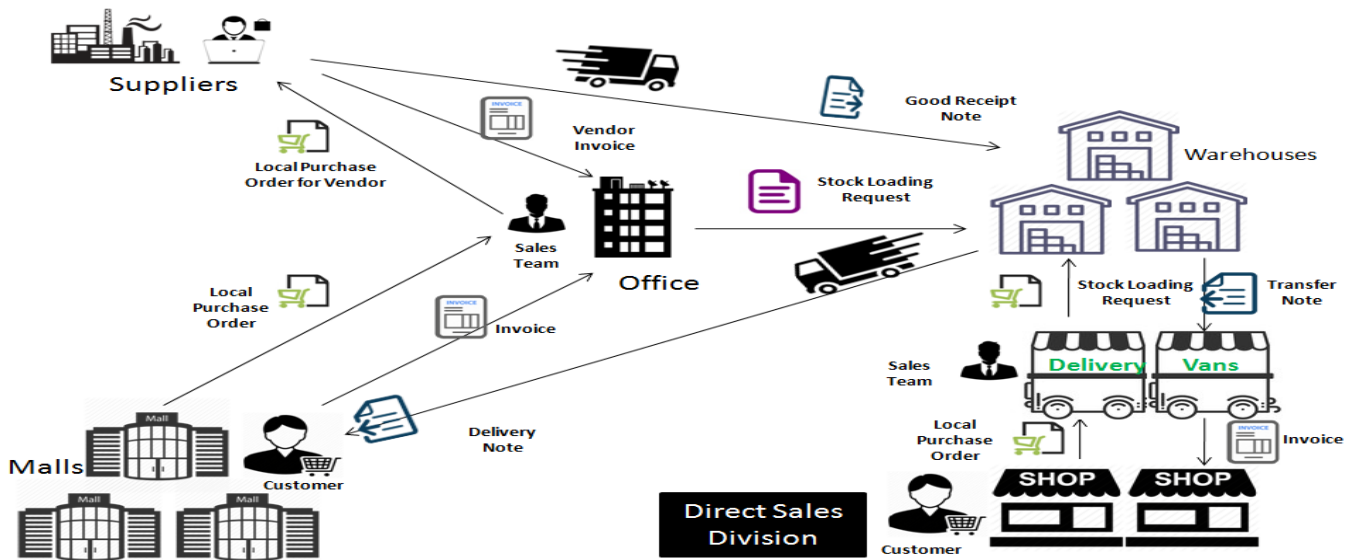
Suppliers

INVOICE

Vendor Invoice

Good Receipt Note

Warehouses

Local Purchase Order for Vendor

Stock Loading Request

Sales Team

Office

Local Purchase Order

INVOICE

Invoice

Stock Loading Request

Transfer Note

Sales Team

Delivery

Vans

Mall

Local Purchase Order

INVOICE

Invoice

Delivery Note

Malls

Mall

Mall

Customer

SHOP

SHOP

Direct Sales Division

Customer